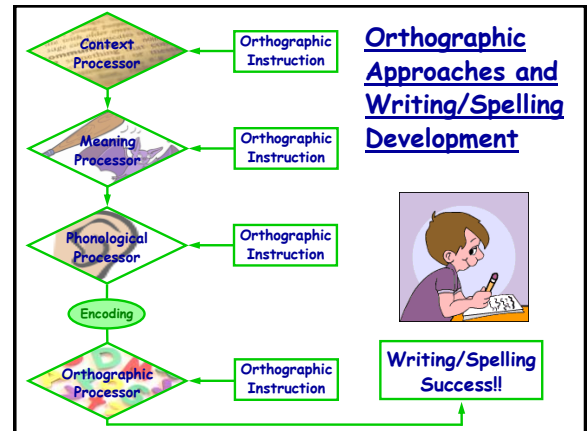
Context Processor

Orthographic Instruction

Orthographic Approaches and Writing/Spelling Development

Meaning Processor

Orthographic Instruction

Phonological Processor

Orthographic Instruction

Encoding

Orthographic Processor

Orthographic Instruction

Writing/Spelling Success!!